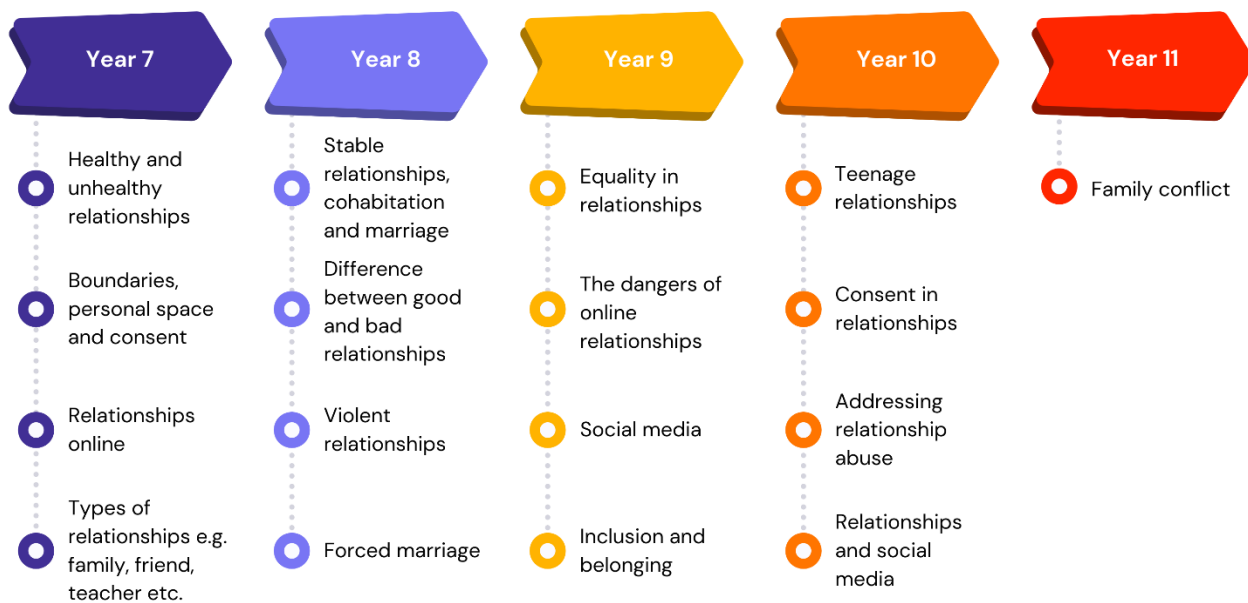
Year 7

Healthy and unhealthy relationships

Boundaries, personal space and consent

Relationships online

Types of relationships e.g. family, friend, teacher etc.

Year 8

Stable relationships, cohabitation and marriage

Difference between good and bad relationships

Violent relationships

Forced marriage

Year 9

Equality in relationships

The dangers of online relationships

Social media

Inclusion and belonging

Year 10

Teenage relationships

Consent in relationships

Addressing relationship abuse

Relationships and social media

Year 11

Family conflict